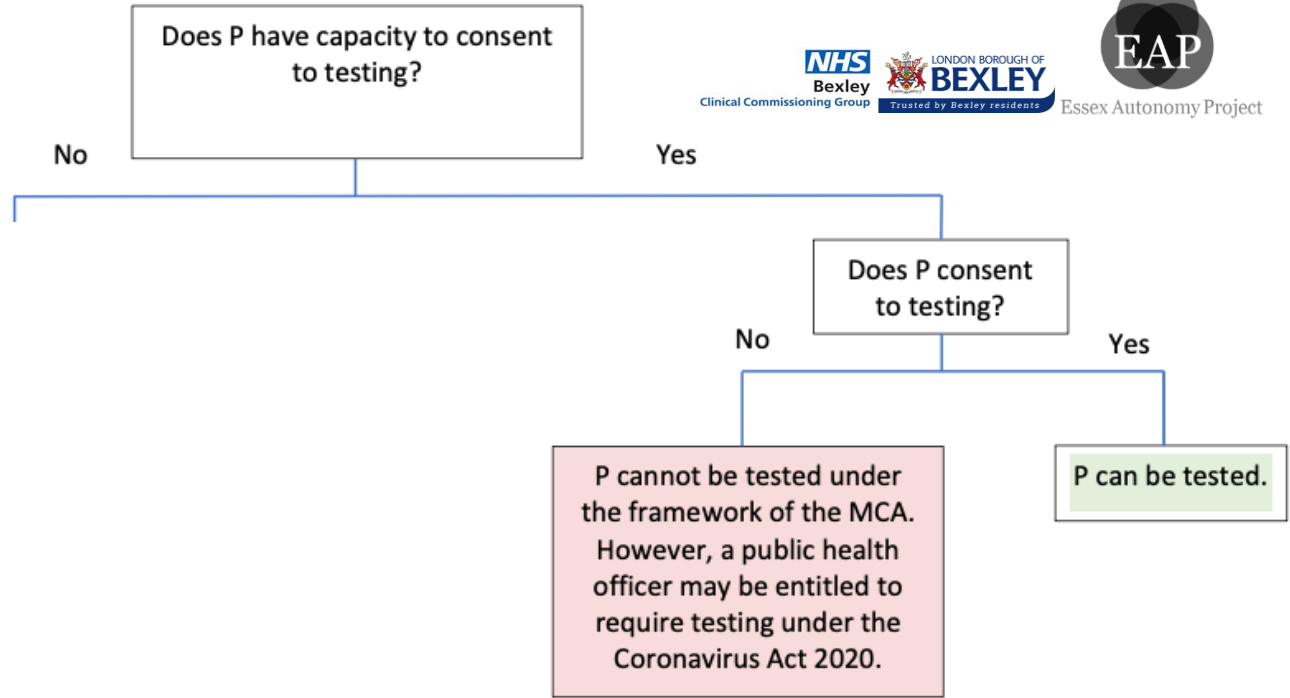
Does P have capacity to consent to testing?

NHS
Bexley
Clinical Commissioning Group

LONDON BOROUGH OF
BEXLEY
Trusted by Bexley residents

EAP
Essex Autonomy Project

No

Yes

Does P consent to testing?

No

Yes

P cannot be tested under the framework of the MCA. However, a public health officer may be entitled to require testing under the Coronavirus Act 2020.

P can be tested.